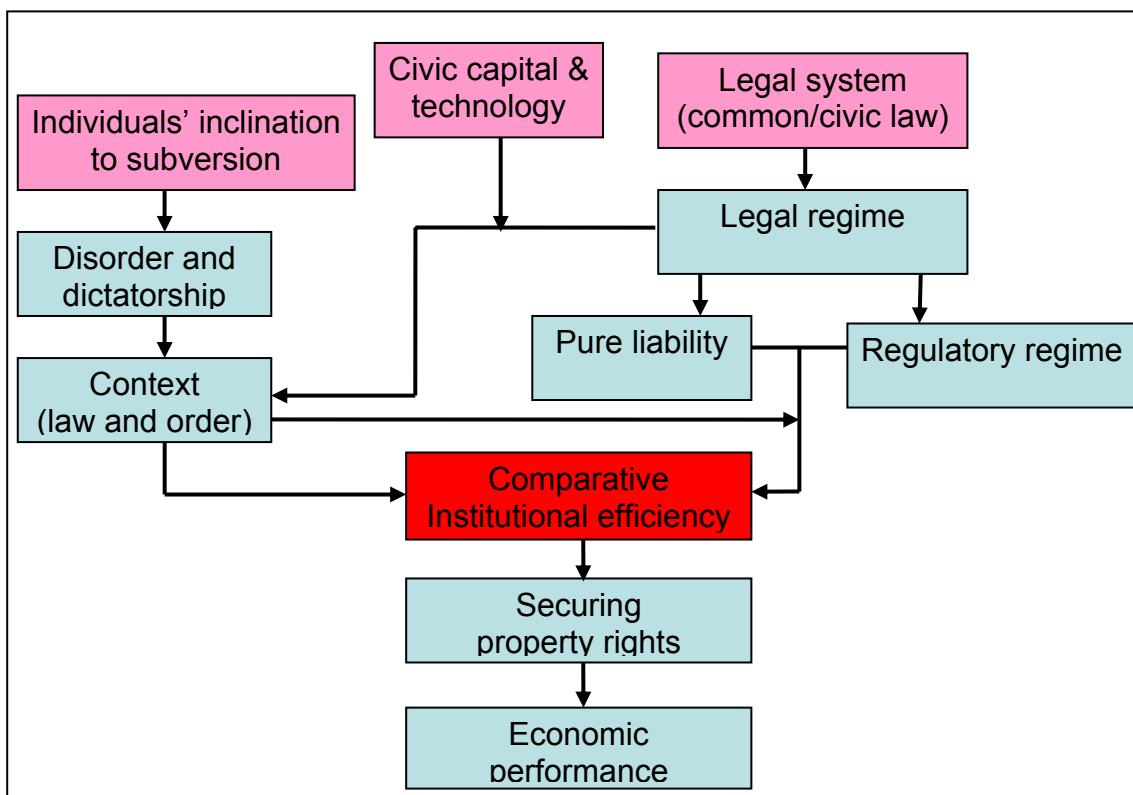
Civic capital & technology

Legal system (common/civic law)

Individuals' inclination to subversion

Legal regime

Disorder and dictatorship

Pure liability

Regulatory regime

Context (law and order)

Comparative Institutional efficiency

Securing property rights

Economic performance